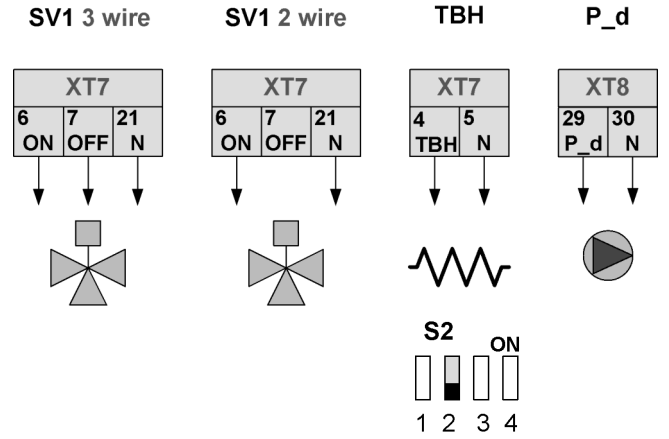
SV1 3 wire

XT7

| 6 ON | 7 OFF | 21 N |
|---|---|---|

SV1 2 wire

XT7

| 6 ON | 7 OFF | 21 N |
|---|---|---|

TBH

XT7

| 4 TBH | 5 N |
|---|---|

P_d

XT8

| 29 P_d | 30 N |
|---|---|

S2

ON

1 2 3 4